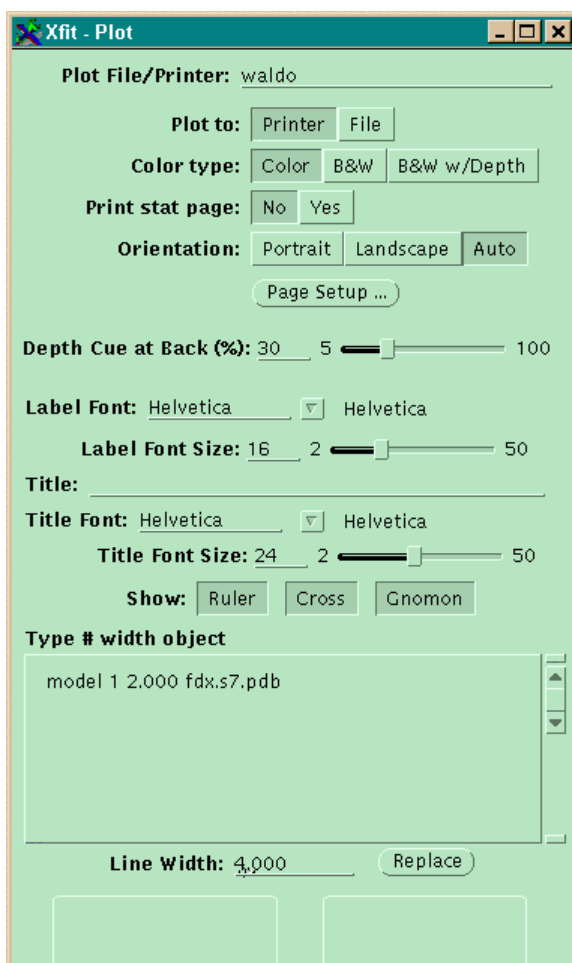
Xfit - Plot

Plot File/Printer: waldo

Plot to: Printer File

Color type: Color B&W B&W w/Depth

Print stat page: No Yes

Orientation: Portrait Landscape Auto

Page Setup ...

Depth Cue at Back (%): 30 5 100

Label Font: Helvetica Helvetica

Label Font Size: 16 2 50

Title:

Title Font: Helvetica Helvetica

Title Font Size: 24 2 50

Show: Ruler Cross Gnomon

Type # width object

model 1 2.000 fdx.s7.pdb

Line Width: 4.000 Replace